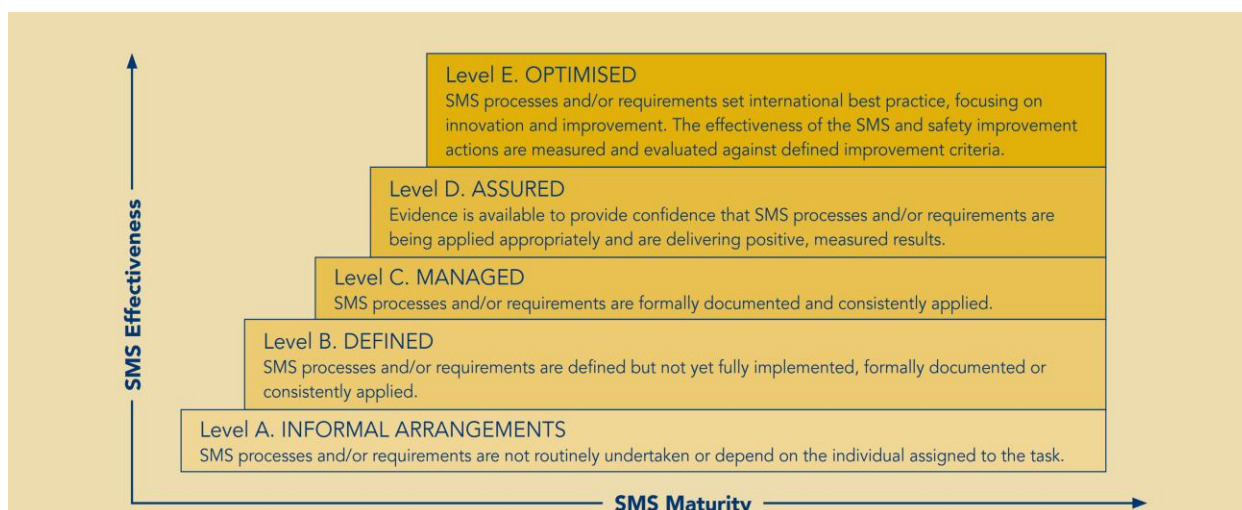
Level E. OPTIMISED
SMS processes and/or requirements set international best practice, focusing on innovation and improvement. The effectiveness of the SMS and safety improvement actions are measured and evaluated against defined improvement criteria.

Level D. ASSURED
Evidence is available to provide confidence that SMS processes and/or requirements are being applied appropriately and are delivering positive, measured results.

Level C. MANAGED
SMS processes and/or requirements are formally documented and consistently applied.

Level B. DEFINED
SMS processes and/or requirements are defined but not yet fully implemented, formally documented or consistently applied.

Level A. INFORMAL ARRANGEMENTS
SMS processes and/or requirements are not routinely undertaken or depend on the individual assigned to the task.

SMS Effectiveness

SMS Maturity